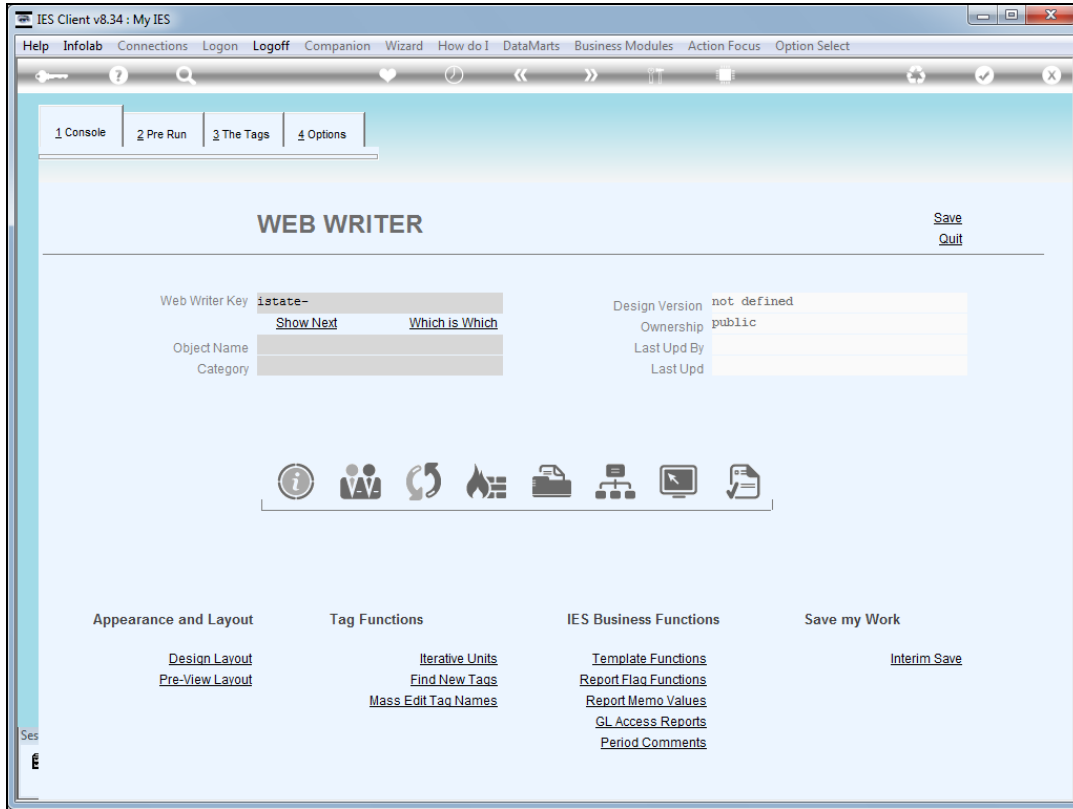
IES Client v8.34 : My IES

Help Infolab Connections Logon Logoff Companion Wizard How do I DataMarts Business Modules Action Focus Option Select

1 Console 2 Pre Run 3 The Tags 4 Options

WEB WRITER

Save
Quit

Web Writer Key istate-
Show Next Which is Which
Object Name
Category

Design Version not defined
Ownership public
Last Upd By
Last Upd

Appearance and Layout
Design Layout
Pre-View Layout

Tag Functions
Iterative Units
Find New Tags
Mass Edit Tag Names

IES Business Functions
Template Functions
Report Flag Functions
Report Memo Values
GL Access Reports
Period Comments

Save my Work
Interim Save

Ses
E